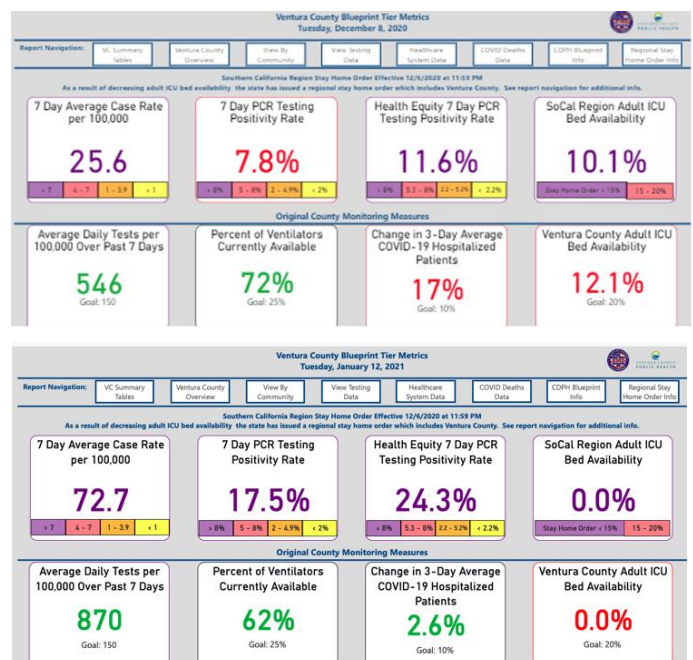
Ventura County Blueprint Tier Metrics
Tuesday, December 8, 2020

Report Navigation: VC Summary Tables | Ventura County Overview | View By Community | View Testing Data | Healthcare System Data | COVID Deaths Data | CDPH Blueprint Info | Regional Stay Home Order Info

Southern California Region Stay Home Order Effective 12/6/2020 at 11:59 PM
As a result of decreasing adult ICU bed availability the state has issued a regional stay home order which includes Ventura County. See report navigation for additional info.

7 Day Average Case Rate per 100,000
25.6
> 7 | 6 - 7 | 1 - 3.9 | < 1

7 Day PCR Testing Positivity Rate
7.8%
> 8% | 5 - 8% | 2 - 4.9% | < 2%

Health Equity 7 Day PCR Testing Positivity Rate
11.6%
> 8% | 5.3 - 8% | 2.2 - 5.2% | < 2.2%

SoCal Region Adult ICU Bed Availability
10.1%
Stay Home Order < 15% | 15 - 20%

Original County Monitoring Measures

Average Daily Tests per 100,000 Over Past 7 Days
546
Goal: 150

Percent of Ventilators Currently Available
72%
Goal: 25%

Change in 3-Day Average COVID-19 Hospitalized Patients
17%
Goal: 10%

Ventura County Adult ICU Bed Availability
12.1%
Goal: 20%

Ventura County Blueprint Tier Metrics
Tuesday, January 12, 2021

Report Navigation: VC Summary Tables | Ventura County Overview | View By Community | View Testing Data | Healthcare System Data | COVID Deaths Data | CDPH Blueprint Info | Regional Stay Home Order Info

Southern California Region Stay Home Order Effective 12/6/2020 at 11:59 PM
As a result of decreasing adult ICU bed availability the state has issued a regional stay home order which includes Ventura County. See report navigation for additional info.

7 Day Average Case Rate per 100,000
72.7
> 7 | 4 - 7 | 1 - 3.9 | < 1

7 Day PCR Testing Positivity Rate
17.5%
> 8% | 5 - 8% | 2 - 4.9% | < 2%

Health Equity 7 Day PCR Testing Positivity Rate
24.3%
> 8% | 5.3 - 8% | 2.2 - 5.2% | < 2.2%

SoCal Region Adult ICU Bed Availability
0.0%
Stay Home Order < 15% | 15 - 20%

Original County Monitoring Measures

Average Daily Tests per 100,000 Over Past 7 Days
870
Goal: 150

Percent of Ventilators Currently Available
62%
Goal: 25%

Change in 3-Day Average COVID-19 Hospitalized Patients
2.6%
Goal: 10%

Ventura County Adult ICU Bed Availability
0.0%
Goal: 20%